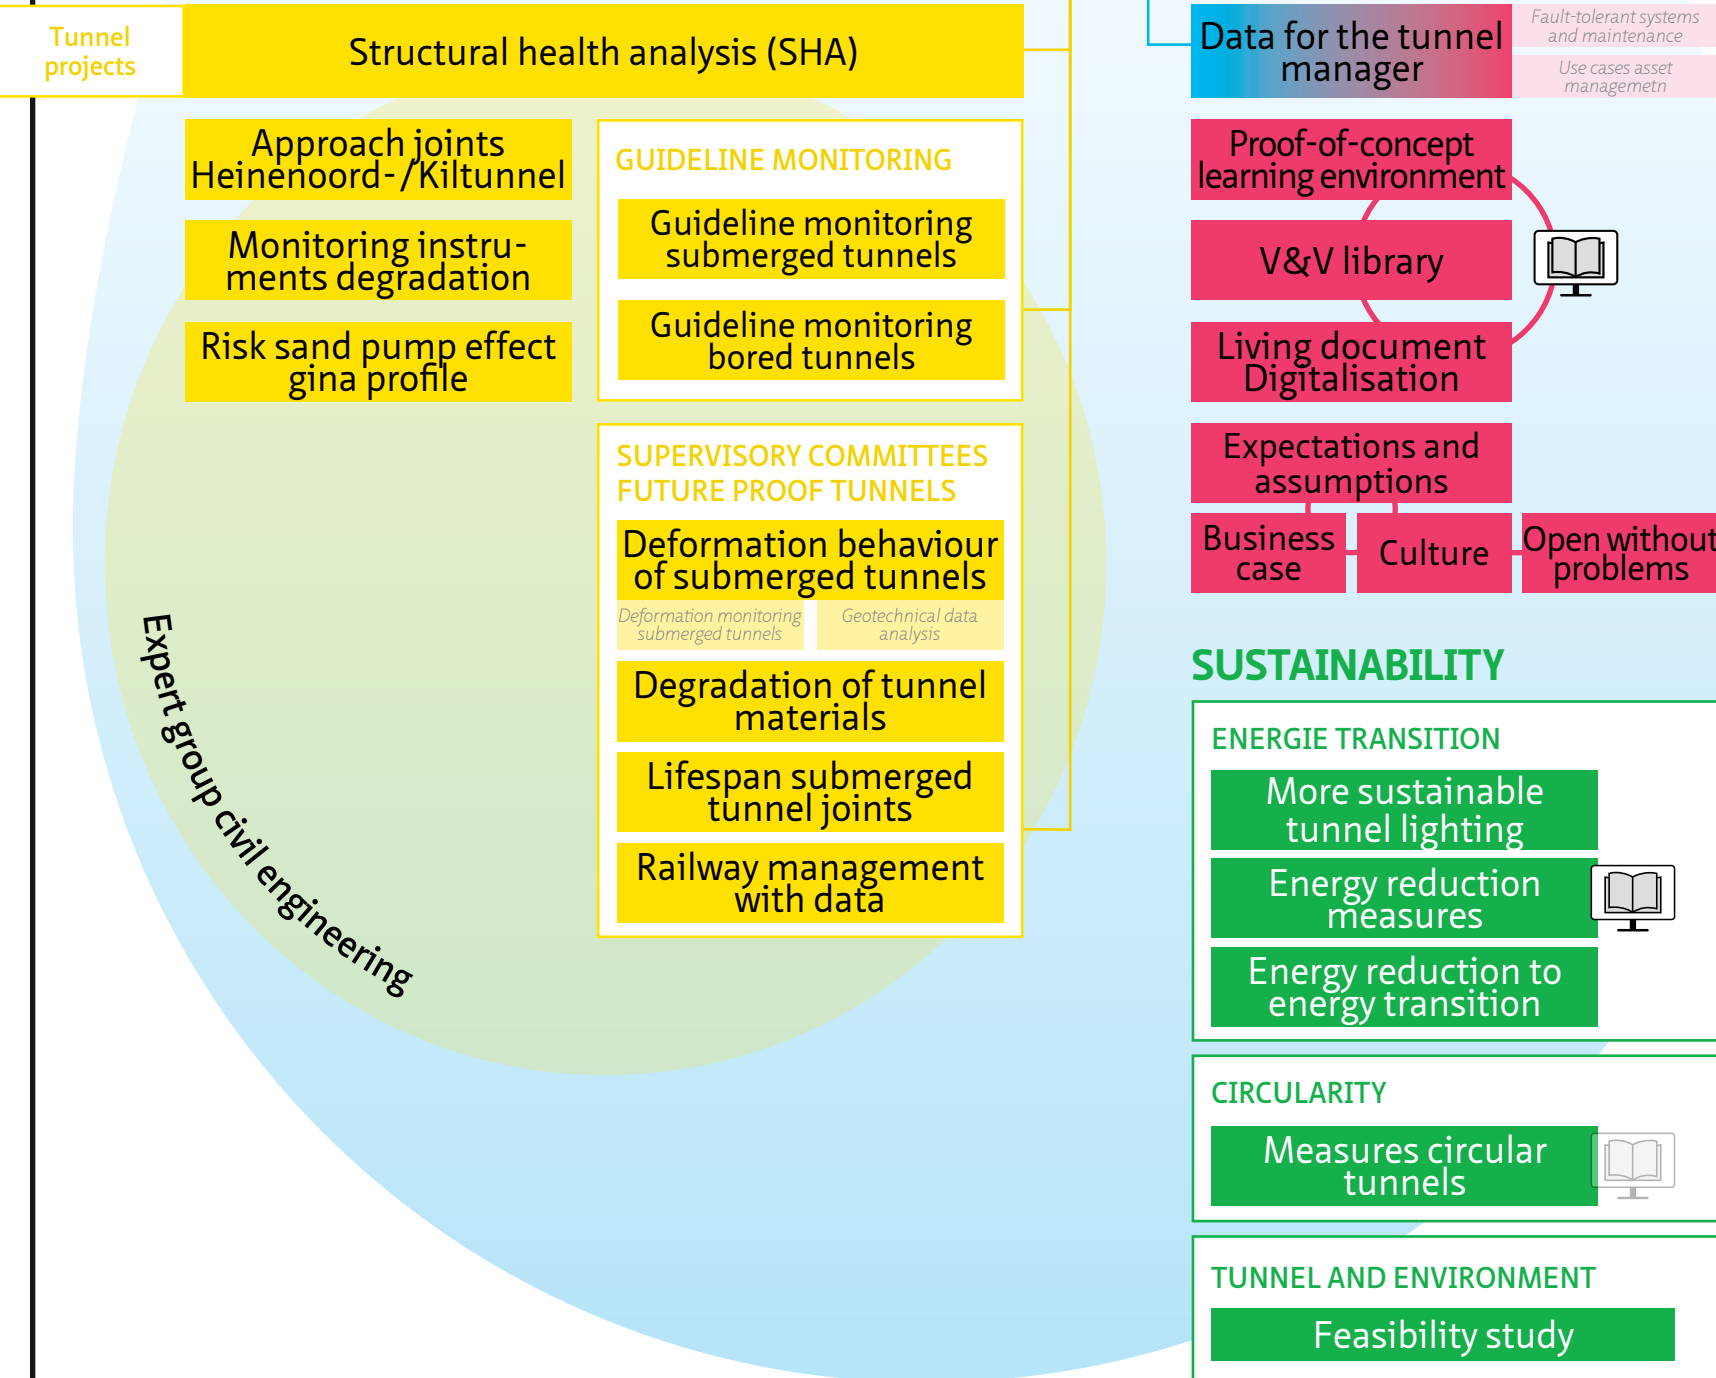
Tunnel projects

Structural health analysis (SHA)

Approach joints Heinenoord-/Kiltunnel

Monitoring instruments degradation

Risk sand pump effect gina profile

GUIDELINE MONITORING

Guideline monitoring submerged tunnels

Guideline monitoring bored tunnels

SUPERVISORY COMMITTEES FUTURE PROOF TUNNELS

Deformation behaviour of submerged tunnels

Deformation monitoring submerged tunnels

Geotechnical data analysis

Degradation of tunnel materials

Lifespan submerged tunnel joints

Railway management with data

Expert group civil engineering

Data for the tunnel manager

Fault-tolerant systems and maintenance

Use cases asset managemetn

Proof-of-concept learning environment

V&V library

Living document Digitalisation

Expectations and assumptions

Business case

Culture

Open without problems

SUSTAINABILITY

ENERGIE TRANSITION

More sustainable tunnel lighting

Energy reduction measures

Energy reduction to energy transition

CIRCULARITY

Measures circular tunnels

TUNNEL AND ENVIRONMENT

Feasibility study